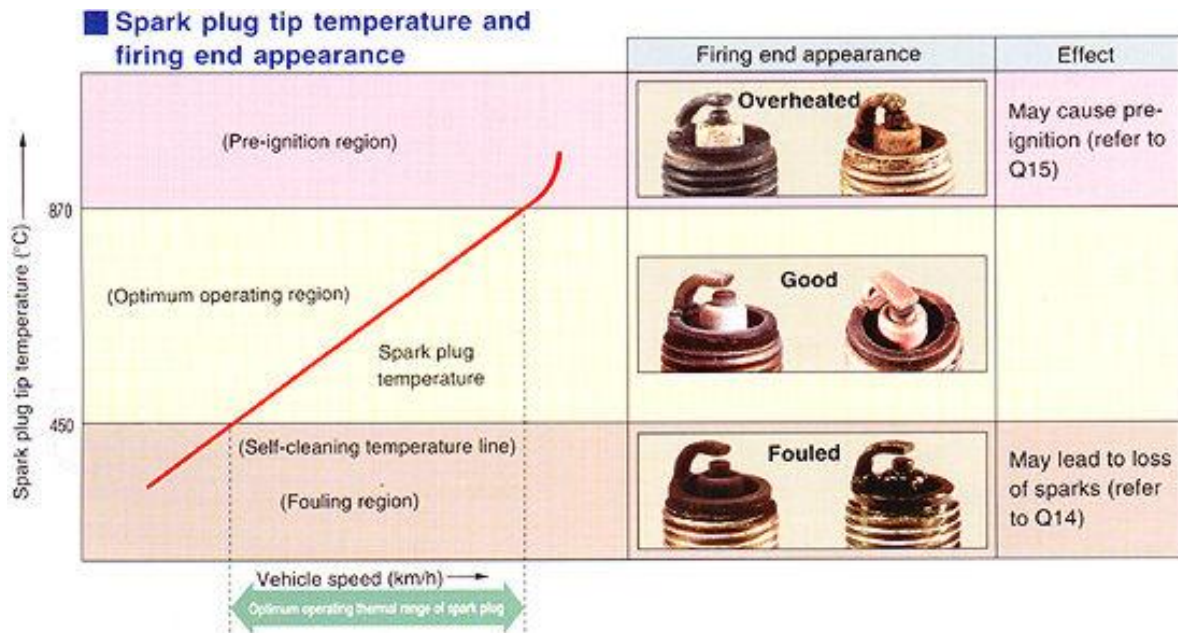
Spark plug tip temperature and firing end appearance

| | Firing end appearance | Effect |
|---|---|---|
| (Pre-ignition region) | Overheated | May cause pre-ignition (refer to Q15) |
| (Optimum operating region) | Good | |
| (Fouling region) | Fouled | May lead to loss of sparks (refer to Q14) |

Spark plug tip temperature (°C)

870

450

Spark plug temperature

(Self-cleaning temperature line)

Vehicle speed (km/h)

Optimum operating thermal range of spark plug